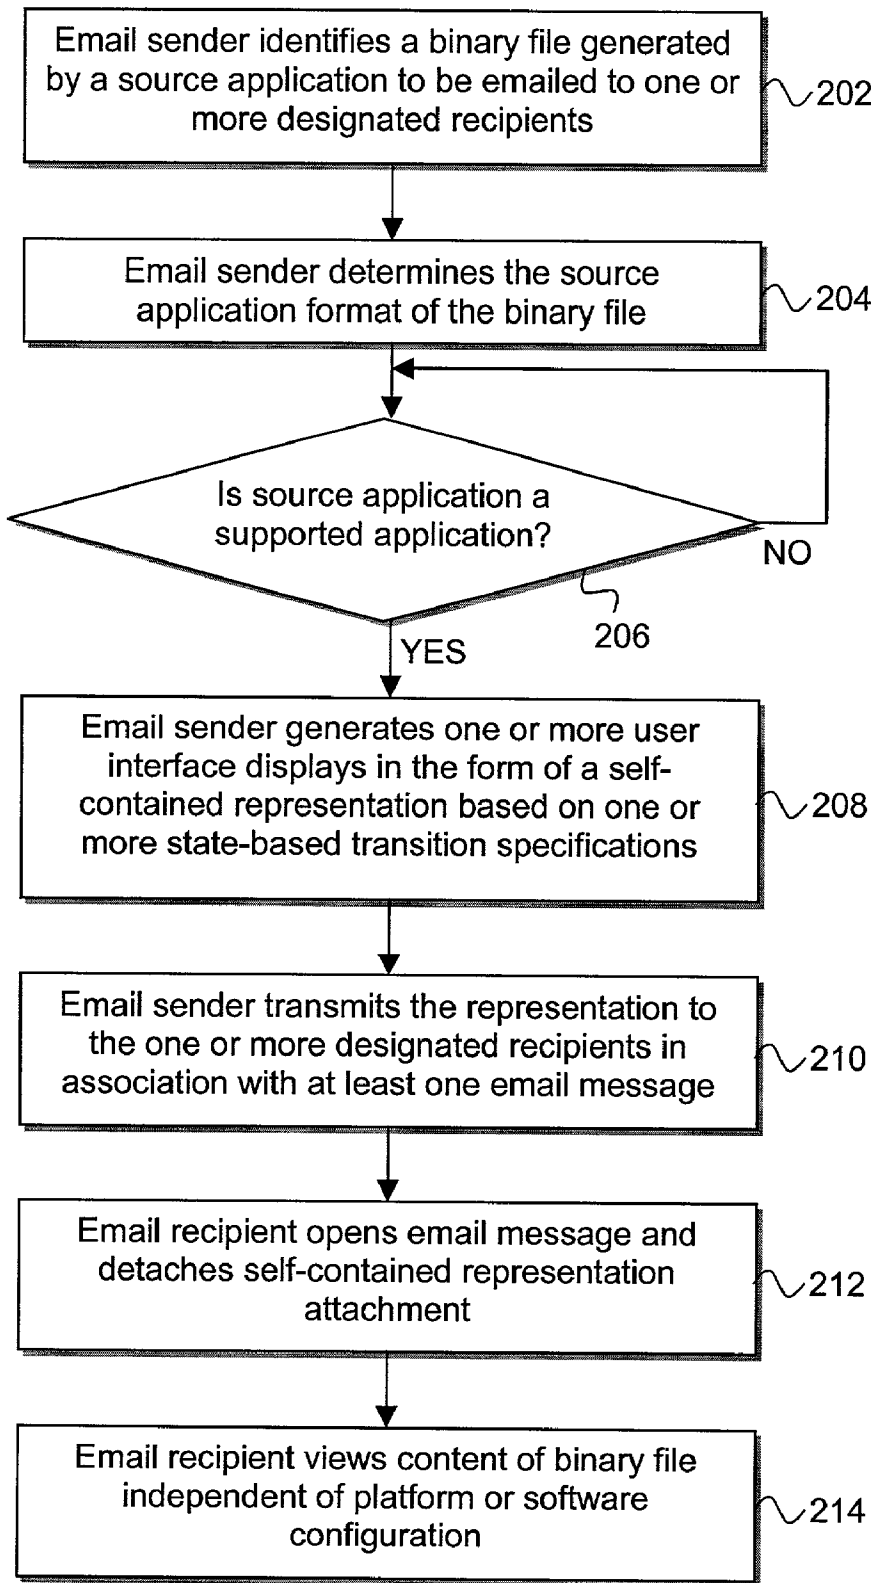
Email sender identifies a binary file generated by a source application to be emailed to one or more designated recipients

202

Email sender determines the source application format of the binary file

204

Is source application a supported application?

NO

206

YES

Email sender generates one or more user interface displays in the form of a self-contained representation based on one or more state-based transition specifications

208

Email sender transmits the representation to the one or more designated recipients in association with at least one email message

210

Email recipient opens email message and detaches self-contained representation attachment

212

Email recipient views content of binary file independent of platform or software configuration

214